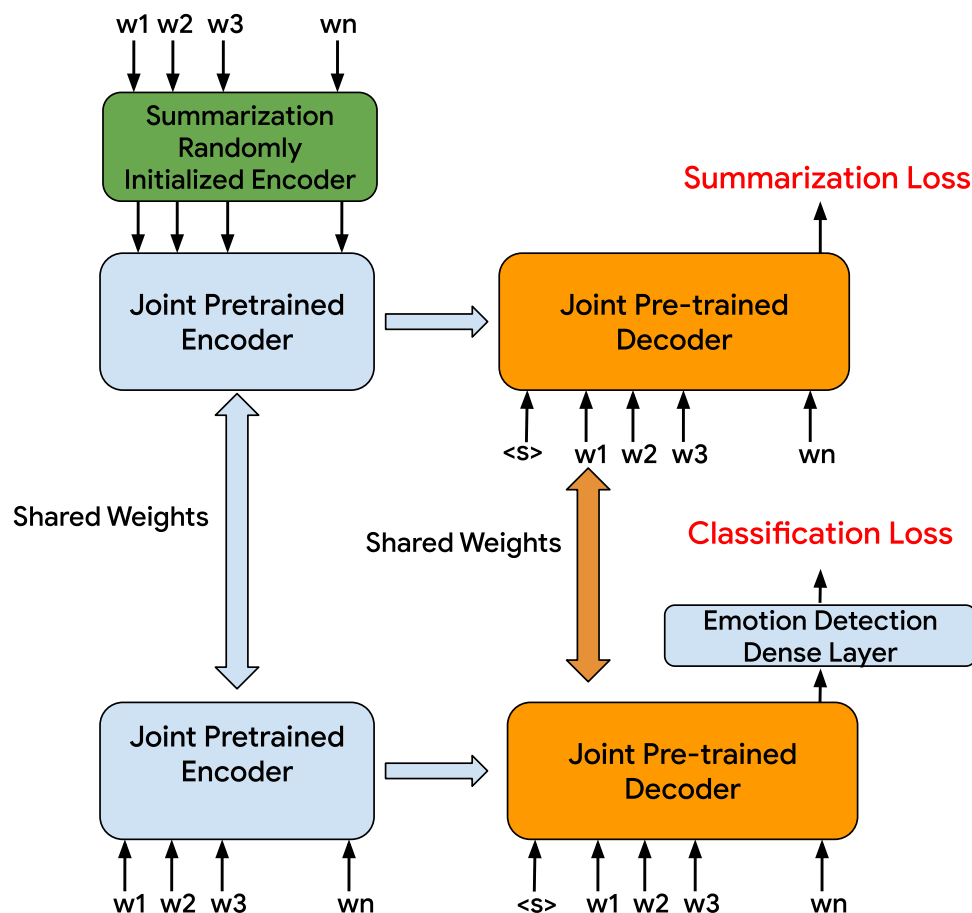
w1 w2 w3 wn

Summarization Randomly Initialized Encoder

Summarization Loss

Joint Pretrained Encoder

Joint Pre-trained Decoder

<s> w1 w2 w3 wn

Shared Weights

Shared Weights

Classification Loss

Emotion Detection Dense Layer

Joint Pretrained Encoder

Joint Pre-trained Decoder

w1 w2 w3 wn

<s> w1 w2 w3 wn